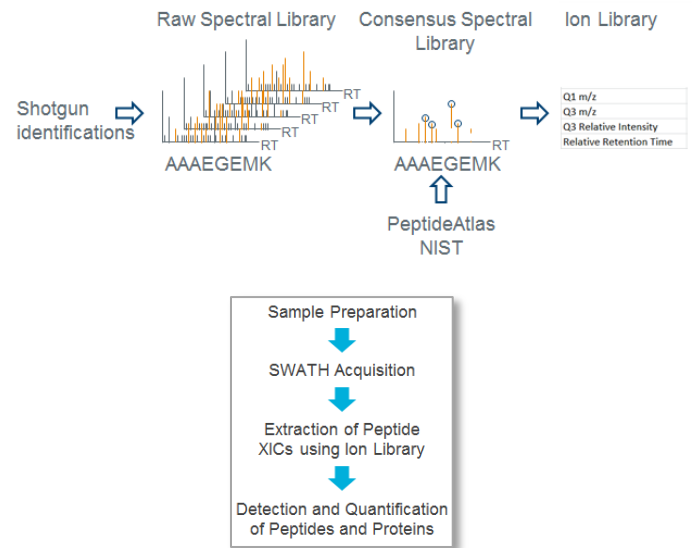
Raw Spectral Library

Consensus Spectral Library

Ion Library

Shotgun identifications

RT
RT
RT
RT
RT

AAAEGEMK

RT

AAAEGEMK

PeptideAtlas
NIST

| Q1 m/z |
|---|
| Q3 m/z |
| Q3 Relative Intensity |
| Relative Retention Time |

Sample Preparation

SWATH Acquisition

Extraction of Peptide XICs using Ion Library

Detection and Quantification of Peptides and Proteins